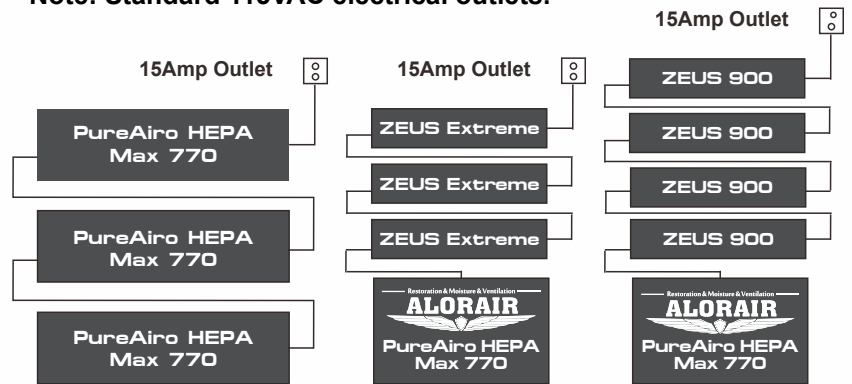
Note: Standard 115VAC electrical outlets.

15Amp Outlet

PureAiro HEPA Max 770

PureAiro HEPA Max 770

PureAiro HEPA Max 770

15Amp Outlet

ZEUS Extreme

ZEUS Extreme

ZEUS Extreme

Restoration & Moisture & Ventilation
ALORAIR
PureAiro HEPA Max 770

15Amp Outlet

ZEUS 900

ZEUS 900

ZEUS 900

ZEUS 900

Restoration & Moisture & Ventilation
ALORAIR
PureAiro HEPA Max 770